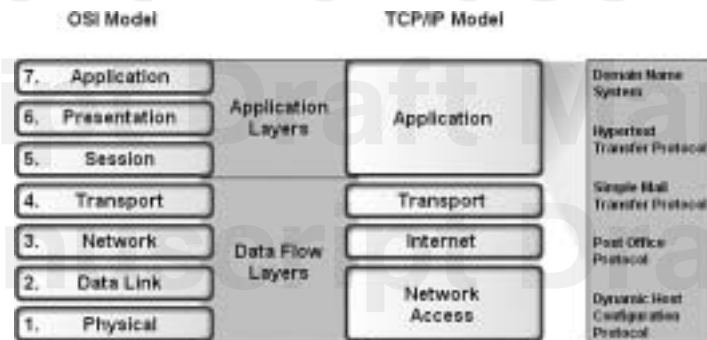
OSI Model

TCP/IP Model

7. Application
6. Presentation
5. Session
4. Transport
3. Network
2. Data Link
1. Physical

Application Layers

Data Flow Layers

Application
Transport
Internet
Network Access

Domain Name System

Hypertext Transfer Protocol

Simple Mail Transfer Protocol

Post Office Protocol

Dynamic Host Configuration Protocol